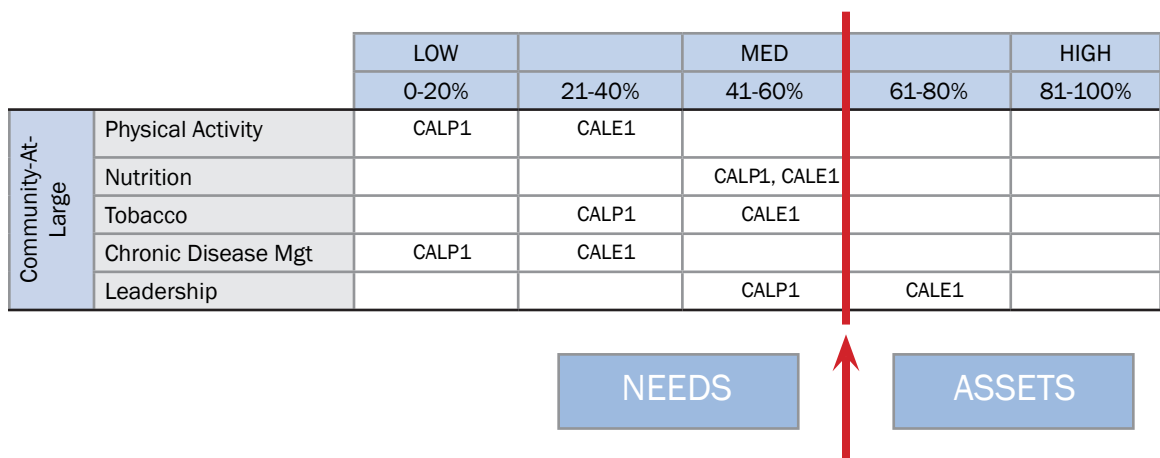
| | | LOW | | MED | | HIGH |
|---|---|---|---|---|---|---|
| | | 0-20% | 21-40% | 41-60% | 61-80% | 81-100% |
| Community-At-Large | Physical Activity | CALP1 | CALE1 | | | |
| | Nutrition | | | CALP1, CALE1 | | |
| | Tobacco | | CALP1 | CALE1 | | |
| | Chronic Disease Mgt | CALP1 | CALE1 | | | |
| | Leadership | | | CALP1 | CALE1 | |

NEEDS

ASSETS